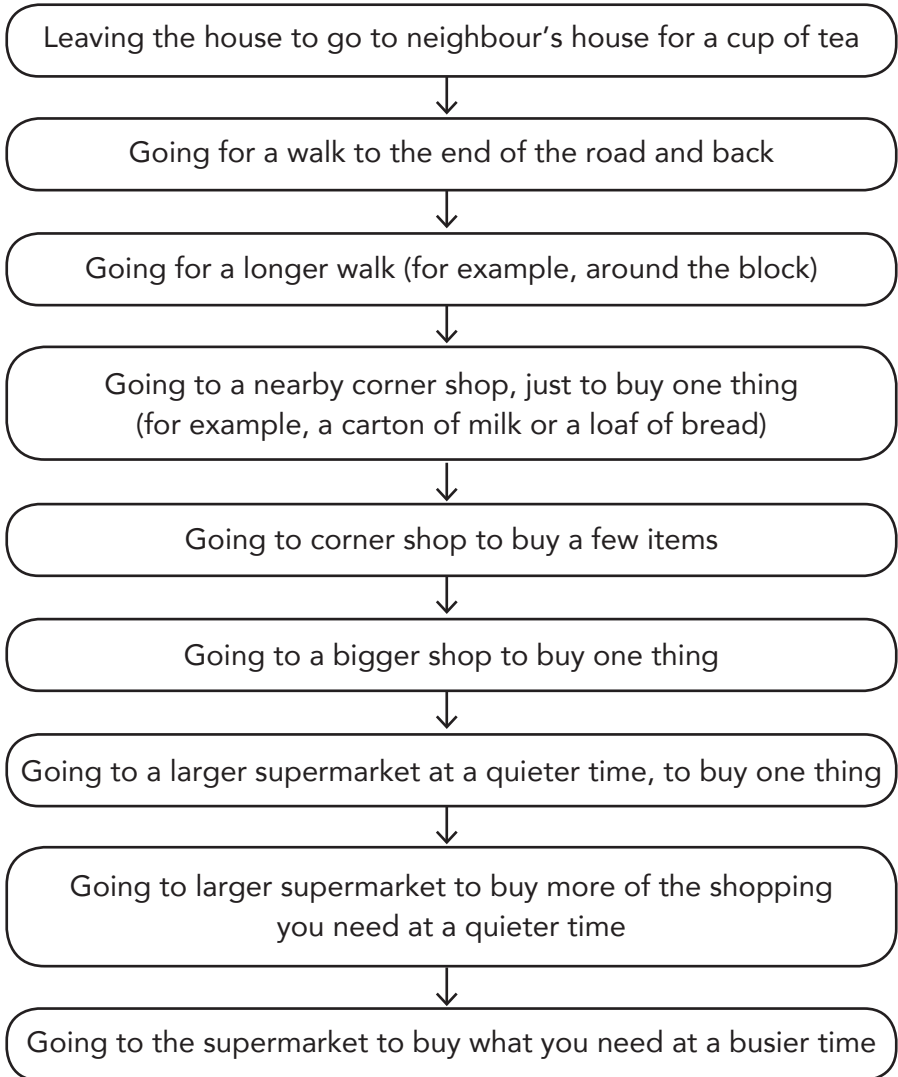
Leaving the house to go to neighbour’s house for a cup of tea

Going for a walk to the end of the road and back

Going for a longer walk (for example, around the block)

Going to a nearby corner shop, just to buy one thing (for example, a carton of milk or a loaf of bread)

Going to corner shop to buy a few items

Going to a bigger shop to buy one thing

Going to a larger supermarket at a quieter time, to buy one thing

Going to larger supermarket to buy more of the shopping you need at a quieter time

Going to the supermarket to buy what you need at a busier time